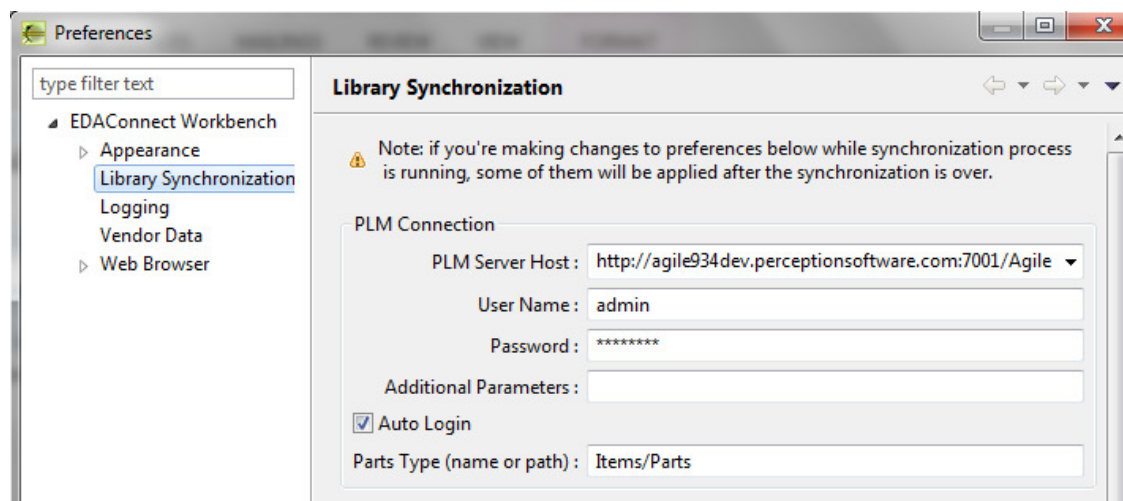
Preferences

type filter text

EDAConnect Workbench
Appearance
Library Synchronization
Logging
Vendor Data
Web Browser

Library Synchronization

Note: if you're making changes to preferences below while synchronization process is running, some of them will be applied after the synchronization is over.

PLM Connection

PLM Server Host : http://agile934dev.perceptionsoftware.com:7001/Agile

User Name : admin

Password : ********

Additional Parameters :

Auto Login

Parts Type (name or path) : Items/Parts